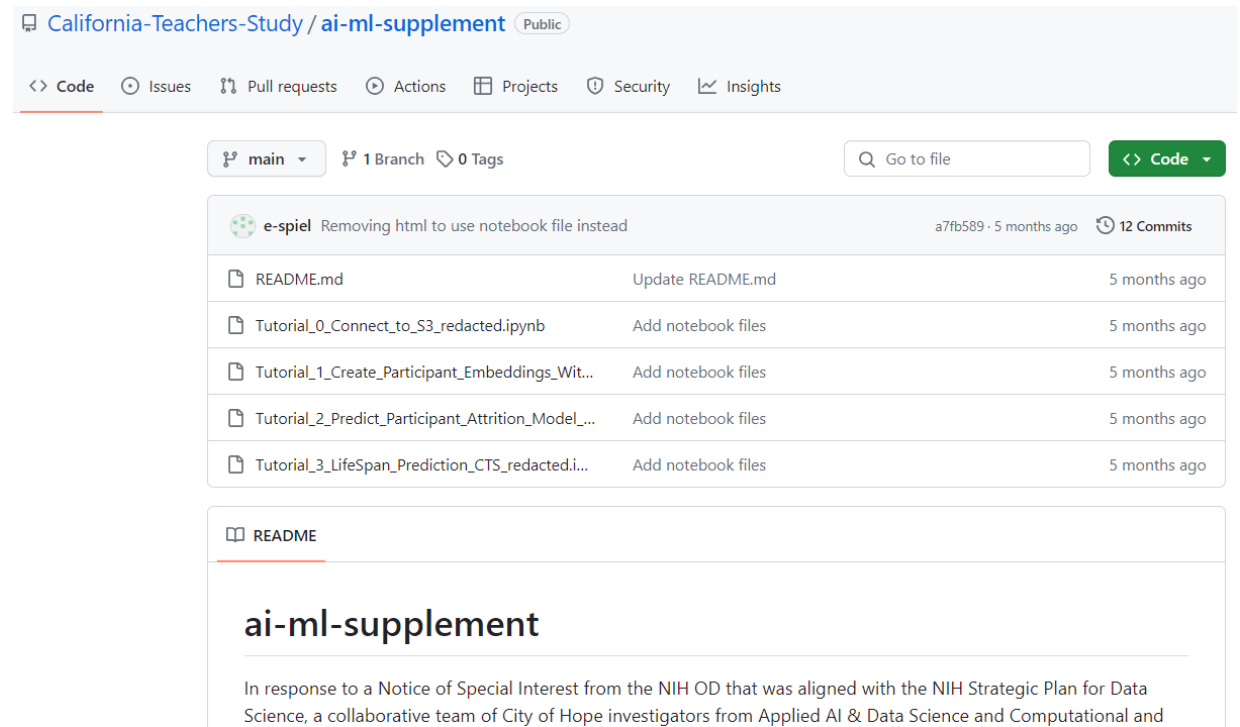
California-Teachers-Study / ai-ml-supplement Public

Code Issues Pull requests Actions Projects Security Insights

main 1 Branch 0 Tags Go to file Code

e-spiel Removing html to use notebook file instead a7fb589 · 5 months ago 12 Commits

| | | |
|---|---|---|
| README.md | Update README.md | 5 months ago |
| Tutorial_0_Connect_to_S3_redacted.ipynb | Add notebook files | 5 months ago |
| Tutorial_1_Create_Participant_Embeddings_Wit... | Add notebook files | 5 months ago |
| Tutorial_2_Predict_Participant_Attrition_Model_... | Add notebook files | 5 months ago |
| Tutorial_3_LifeSpan_Prediction_CTS_redacted.i... | Add notebook files | 5 months ago |

README

ai-ml-supplement

In response to a Notice of Special Interest from the NIH OD that was aligned with the NIH Strategic Plan for Data Science, a collaborative team of City of Hope investigators from Applied AI & Data Science and Computational and